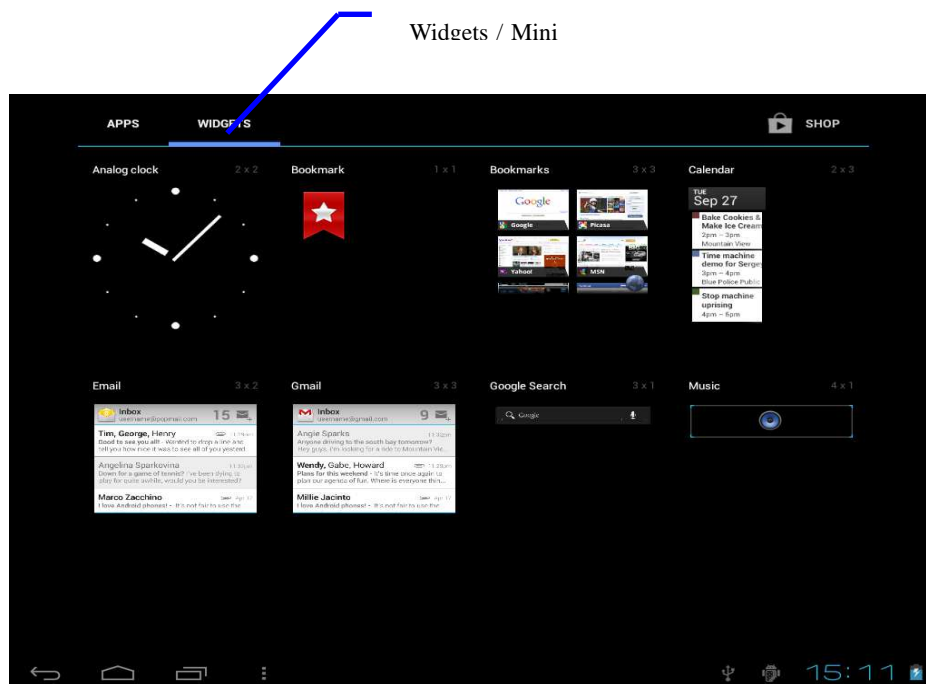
Widgets / Mini

APPS WIDGETS SHOP

Analog clock 2 x 2

Bookmark 1 x 1

Bookmarks 3 x 3

Google Google Picasa Yahoo! MSN

Calendar 2 x 3

TUE Sep 27

Bake Cookies & Make Ice Cream 2pm – 3pm Mountain View

Time machine demo for Sergey 3pm – 4pm Blue Police Public

Stop machine uprising 4pm – 5pm

Email 3 x 2

Inbox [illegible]@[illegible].com 15

Tim, George, Henry Good to see you all! - Wanted to drop a line and tell you how nice it was to see all of you yesterday

Angelina Sparkevina Down for a game of tennis? - I've been dying to play for quite awhile, would you be interested?

Marco Zacchino I love Android phones! - It's not fair to use the

Gmail 3 x 3

Inbox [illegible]@gmail.com 9

Angie Sparks Anyone driving to the south bay tomorrow? Hey guys, I'm looking for a ride to Mountain View

Wendy, Gabe, Howard Plans for this weekend - It's time once again to plan our agenda of fun. Where is everyone thinking

Millie Jacinto I love Android phones! - It's not fair to use the

Google Search 3 x 1

Google

Music 4 x 1

15:11